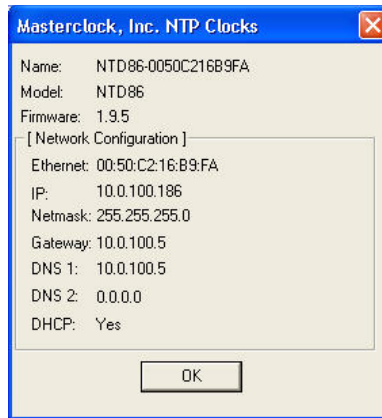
Masterclock, Inc. NTP Clocks

Name: NTD86-0050C216B9FA
Model: NTD86
Firmware: 1.9.5

[ Network Configuration ]
Ethernet: 00:50:C2:16:B9:FA
IP: 10.0.100.186
Netmask: 255.255.255.0
Gateway: 10.0.100.5
DNS 1: 10.0.100.5
DNS 2: 0.0.0.0
DHCP: Yes

OK